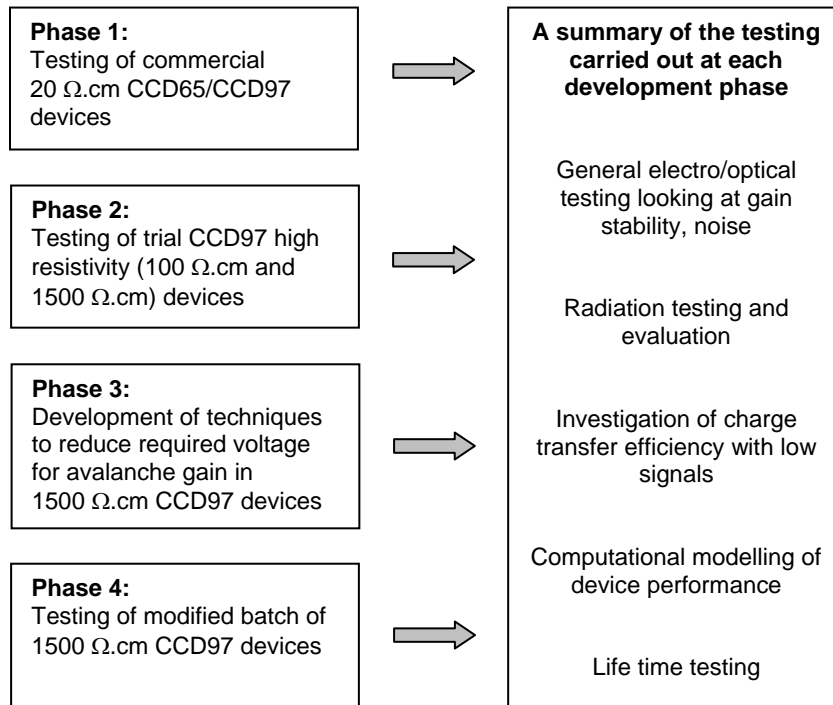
**Phase 1:**
Testing of commercial 20 $\Omega$.cm CCD65/CCD97 devices

**Phase 2:**
Testing of trial CCD97 high resistivity (100 $\Omega$.cm and 1500 $\Omega$.cm) devices

**Phase 3:**
Development of techniques to reduce required voltage for avalanche gain in 1500 $\Omega$.cm CCD97 devices

**Phase 4:**
Testing of modified batch of 1500 $\Omega$.cm CCD97 devices

**A summary of the testing carried out at each development phase**

General electro/optical testing looking at gain stability, noise

Radiation testing and evaluation

Investigation of charge transfer efficiency with low signals

Computational modelling of device performance

Life time testing